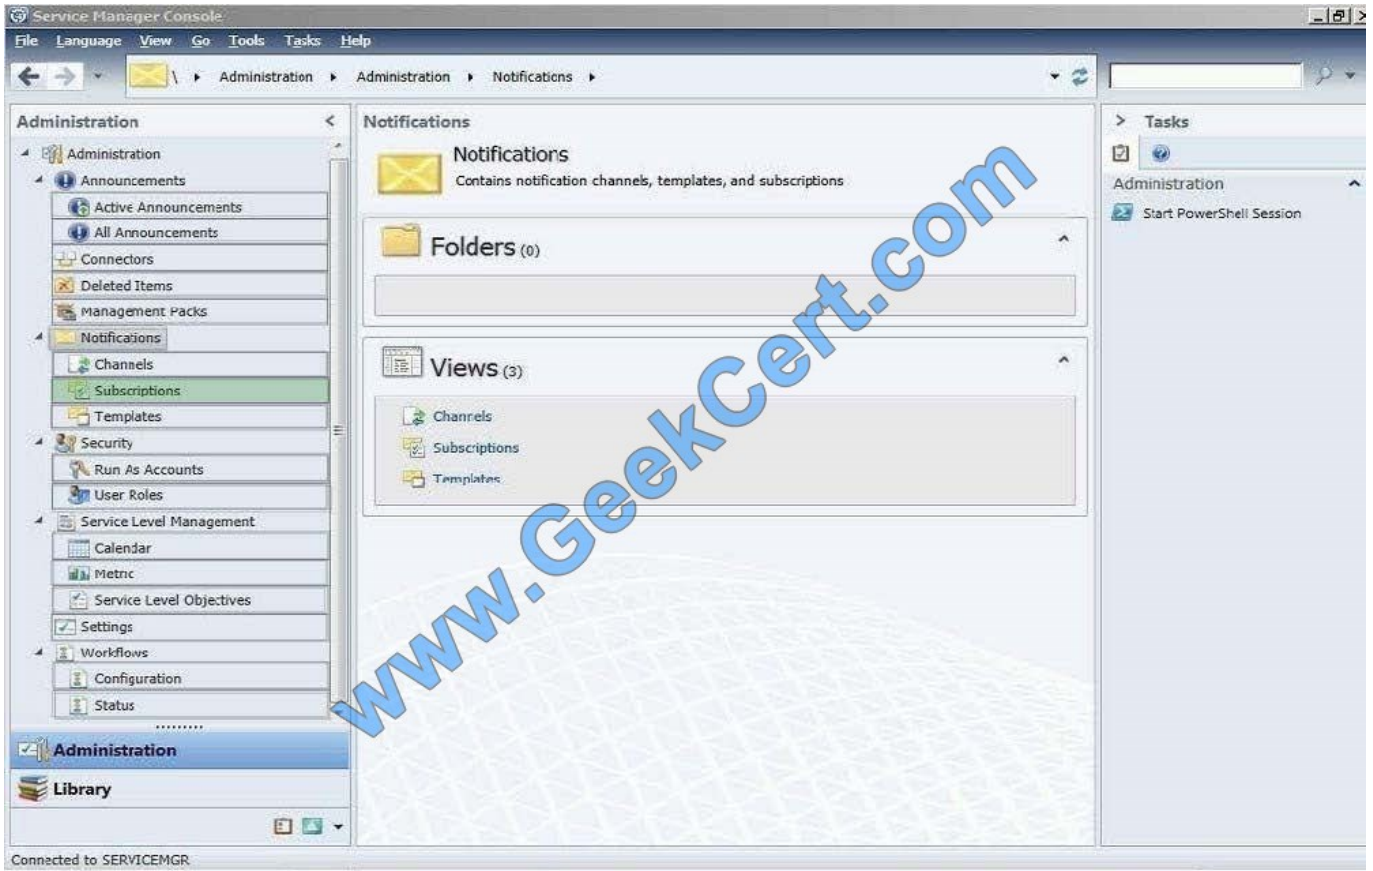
Service Manager Console

File Language View Go Tools Tasks Help

\ ▸ Administration ▸ Administration ▸ Notifications ▸

Administration

Administration
Announcements
Active Announcements
All Announcements
Connectors
Deleted Items
Management Packs
Notifications
Channels
Subscriptions
Templates
Security
Run As Accounts
User Roles
Service Level Management
Calendar
Metric
Service Level Objectives
Settings
Workflows
Configuration
Status

Administration
Library

Notifications

Notifications
Contains notification channels, templates, and subscriptions

Folders (0)

Views (3)
Channels
Subscriptions
Templates

Tasks

Administration
Start PowerShell Session

www.GeekCert.com

Connected to SERVICEMGR